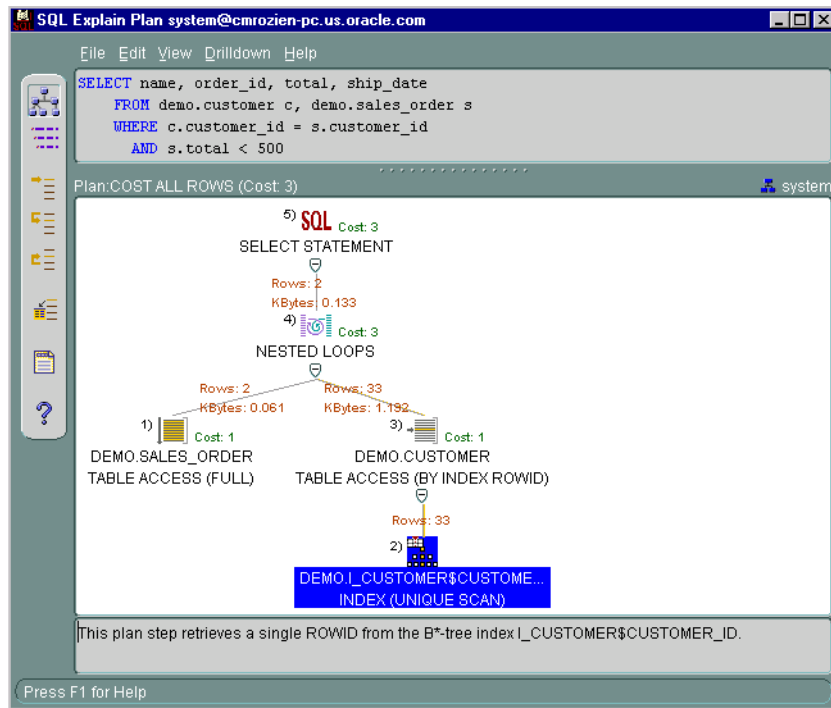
SQL Explain Plan system@cmrozien-pc.us.oracle.com

File Edit View Drilldown Help

SELECT name, order_id, total, ship_date
FROM demo.customer c, demo.sales_order s
WHERE c.customer_id = s.customer_id
AND s.total < 500

Plan:COST ALL ROWS (Cost: 3)

system

5) SQL Cost: 3
SELECT STATEMENT

Rows: 2
KBytes: 0.133

4) Cost: 3
NESTED LOOPS

Rows: 2
KBytes: 0.061

Rows: 33
KBytes: 1.192

1) Cost: 1
DEMO.SALES_ORDER
TABLE ACCESS (FULL)

3) Cost: 1
DEMO.CUSTOMER
TABLE ACCESS (BY INDEX ROWID)

Rows: 33

2)
DEMO.I_CUSTOMER$CUSTOME...
INDEX (UNIQUE SCAN)

This plan step retrieves a single ROWID from the B*-tree index I_CUSTOMER$CUSTOMER_ID.

Press F1 for Help